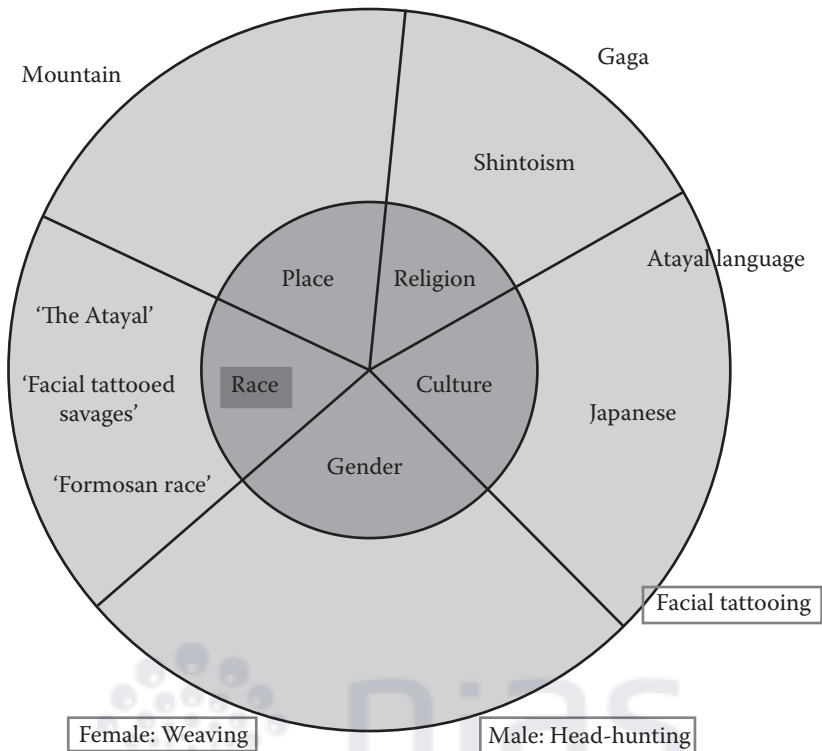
Mountain

Gaga

Shintoism

Atayal language

Place

Religion

'The Atayal'

'Facial tattooed savages'

Race

Culture

Japanese

Gender

'Formosan race'

Facial tattooing

Female: Weaving

Male: Head-hunting